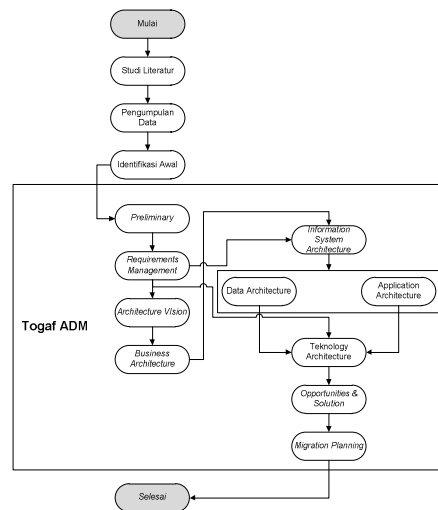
Mulai

Studi Literatur

Pengumpulan Data

Identifikasi Awal

Togaf ADM

Preliminary

Requirements Management

Architecture Vision

Business Architecture

Information System Architecture

Data Architecture

Application Architecture

Teknology Architecture

Opportunities & Solution

Migration Planning

Selesai